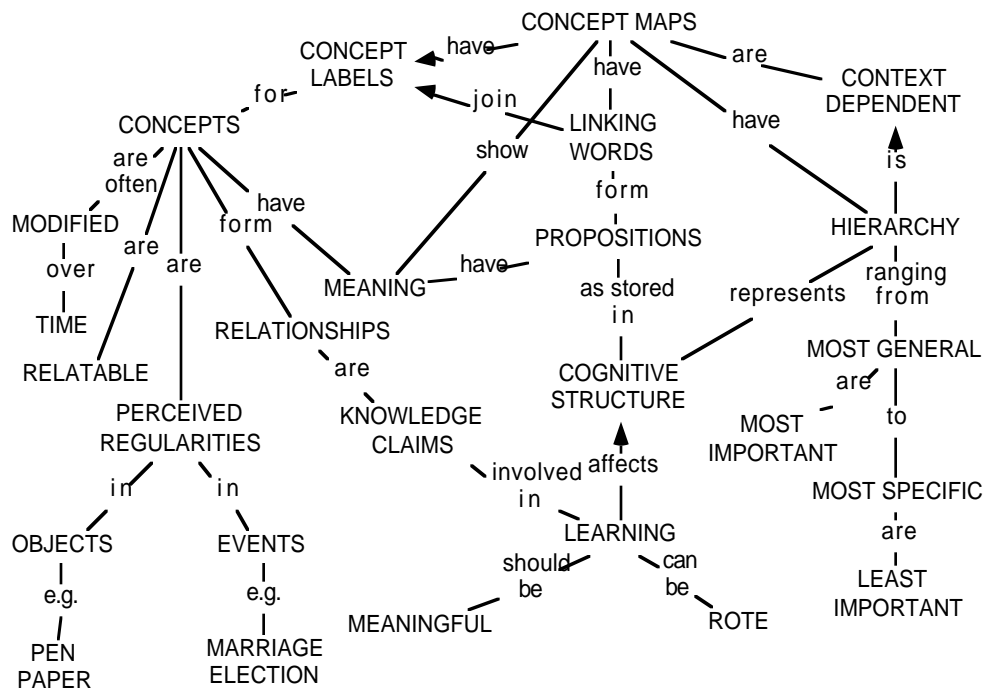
CONCEPT MAPS

have

CONCEPT LABELS

have

are

CONTEXT DEPENDENT

for

join

CONCEPTS

show

LINKING WORDS

have

is

are often

have

form

MODIFIED

are

are

form

HIERARCHY

over

PROPOSITIONS

MEANING

have

ranging from

represents

as stored in

TIME

RELATIONSHIPS

MOST GENERAL

RELATABLE

are

COGNITIVE STRUCTURE

are

PERCEIVED REGULARITIES

KNOWLEDGE CLAIMS

MOST IMPORTANT

to

in

in

involved in

affects

MOST SPECIFIC

LEARNING

OBJECTS

EVENTS

should be

can be

are

e.g.

e.g.

LEAST IMPORTANT

MEANINGFUL

ROTE

PEN PAPER

MARRIAGE ELECTION